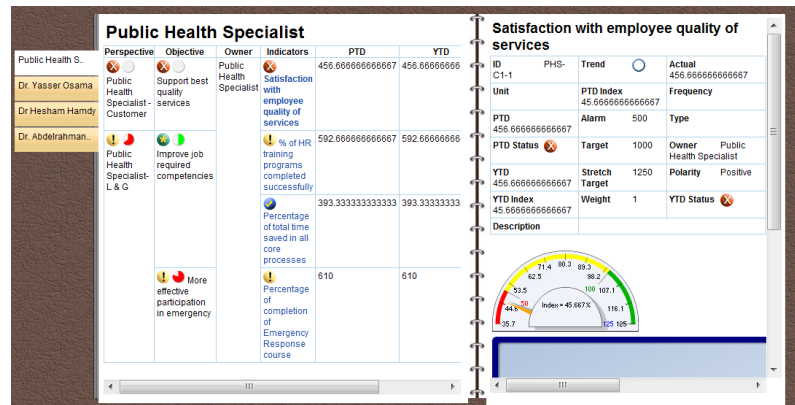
Public Health S..
Dr. Yasser Osama
Dr Hesham Hamdy
Dr. Abdelrahman..

Public Health Specialist

| Perspective | Objective | Owner | Indicators | PTD | YTD |
|---|---|---|---|---|---|
| Public Health Specialist - Customer | Support best quality services | Public Health Specialist | Satisfaction with employee quality of services | 456.666666666667 | 456.6666666 |
| Public Health Specialist- L & G | Improve job required competencies | | % of HR training programs completed successfully | 592.666666666667 | 592.6666666 |
| | | | Percentage of total time saved in all core processes | 393.333333333333 | 393.3333333 |
| | More effective participation in emergency | | Percentage of completion of Emergency Response course | 610 | 610 |

Satisfaction with employee quality of services

| ID PHS-C1-1 | Trend | Actual 456.666666666667 |
|---|---|---|
| Unit | PTD Index 45.6666666666667 | Frequency |
| PTD 456.666666666667 | Alarm 500 | Type |
| PTD Status | Target 1000 | Owner Public Health Specialist |
| YTD 456.666666666667 | Stretch Target 1250 | Polarity Positive |
| YTD Index 45.6666666666667 | Weight 1 | YTD Status |
| Description | | |

35.7 44.6 50 53.5 62.5 71.4 80.3 89.3 98.2 100 107.1 116.1 125 125
Index = 45.667%